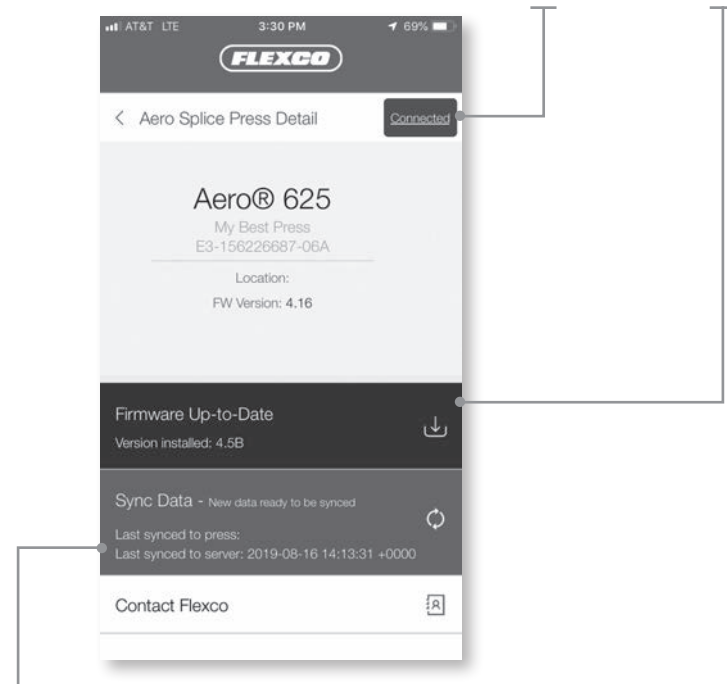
AT&T LTE 3:30 PM 69%
FLEXCO

< Aero Splice Press Detail
Connected

Aero® 625
My Best Press
E3-156226687-06A
Location:
FW Version: 4.16

Firmware Up-to-Date
Version installed: 4.5B

Sync Data - New data ready to be synced
Last synced to press:
Last synced to server: 2019-08-16 14:13:31 +0000

Contact Flexco